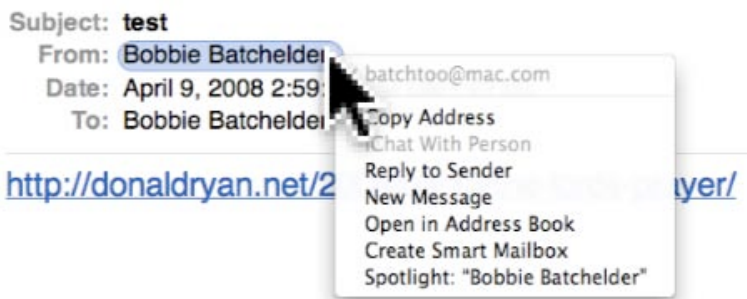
Subject: test
From: Bobbie Batchelder
Date: April 9, 2008 2:59
To: Bobbie Batchelder

http://donaldryan.net/2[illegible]ayer/

batchtoo@mac.com
Copy Address
iChat With Person
Reply to Sender
New Message
Open in Address Book
Create Smart Mailbox
Spotlight: "Bobbie Batchelder"